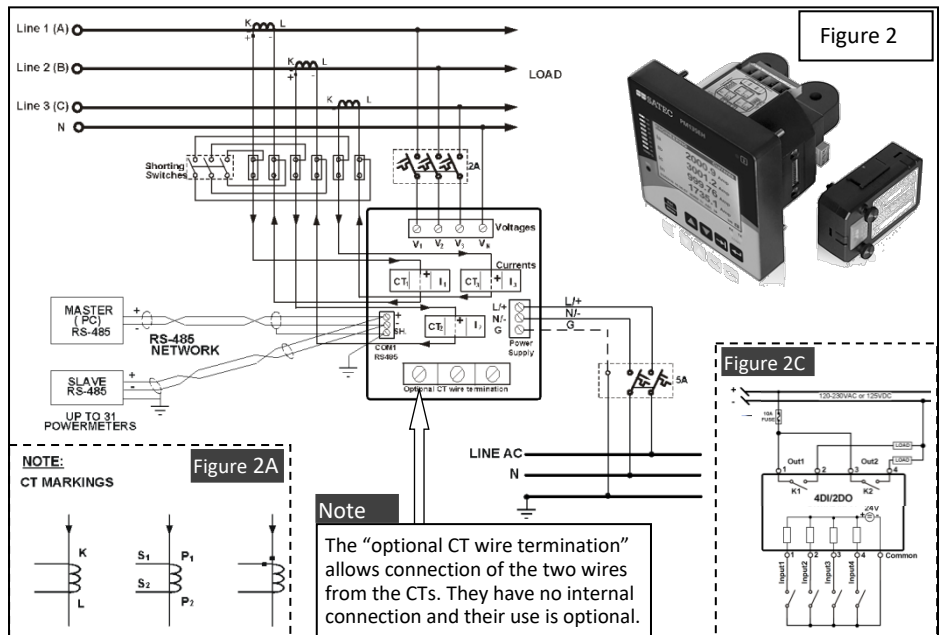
Line 1 (A)
Line 2 (B)
Line 3 (C)
N
K L
K L
K L
LOAD
Figure 2
Shorting Switches
2A
$V_1$ $V_2$ $V_3$ $V_N$
Voltages
Currents
$CT_1$ $I_1$
$CT_3$ $I_3$
MASTER (PC) RS-485
RS-485 NETWORK
COM1 RS485
SH.
$CT_2$ $I_2$
L/+
N/-
G
Power Supply
L/+
N/-
G
Optional CT wire termination
SLAVE RS-485
UP TO 31 POWERMETERS
5A
LINE AC
N
NOTE:
CT MARKINGS
Figure 2A
K
L
$S_1$ $P_1$
$S_2$ $P_2$
Note
The “optional CT wire termination” allows connection of the two wires from the CTs. They have no internal connection and their use is optional.
Figure 2C
120-230VAC or 125VDC
10A FUSE
LOAD
LOAD
Out1
Out2
1 2 3 4
K1
K2
4DI/2DO
24V
1 2 3 4 Common
Input1 Input2 Input3 Input4
SATEC
2000.5
3061.3
9581.76
1735.1